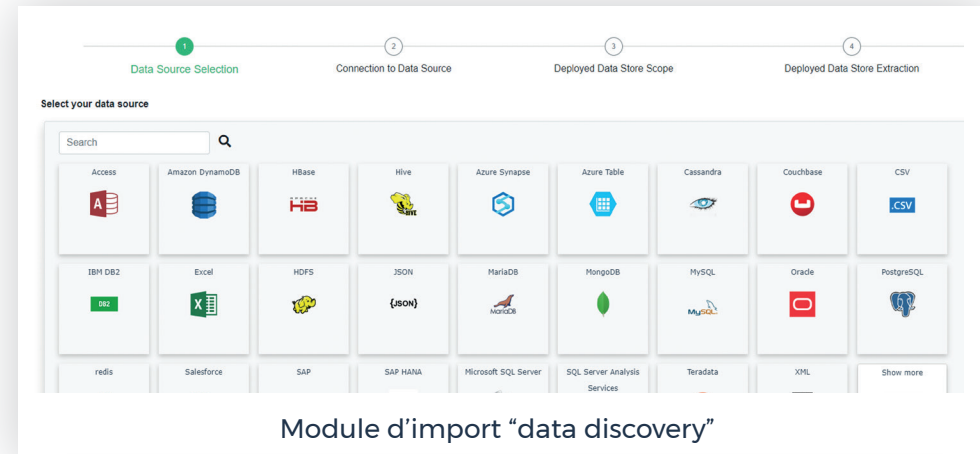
1
Data Source Selection
2
Connection to Data Source
3
Deployed Data Store Scope
4
Deployed Data Store Extraction

Select your data source

Search

| Access | Amazon DynamoDB | HBase | Hive | Azure Synapse | Azure Table | Cassandra | Couchbase | CSV |
|---|---|---|---|---|---|---|---|---|
| | | HB | HIVE | | | | | .CSV |
| IBM DB2 | Excel | HDFS | JSON | MariaDB | MongoDB | MySQL | Oracle | PostgreSQL |
| DB2 | | | {JSON} | MariaDB | | MySQL | | |
| redis | Salesforce | SAP | SAP HANA | Microsoft SQL Server | SQL Server Analysis Services | Teradata | XML | Show more |

Module d’import “data discovery”